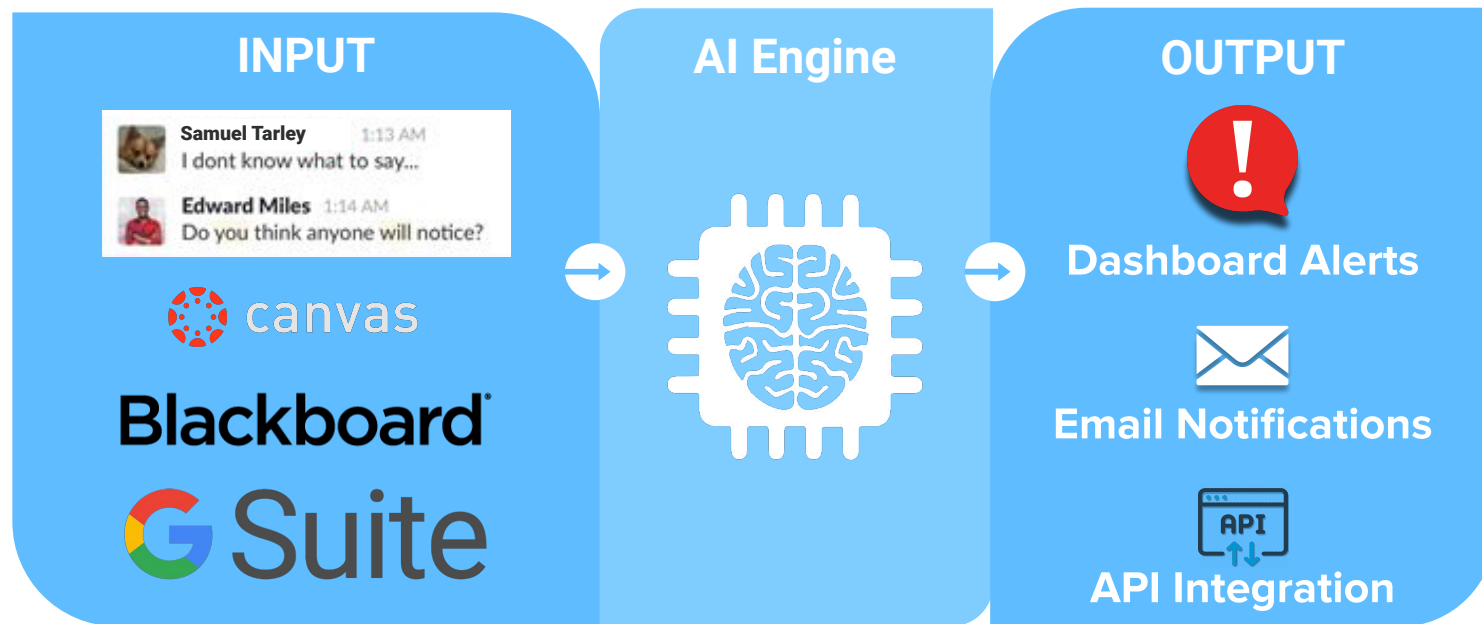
INPUT

Samuel Tarley 1:13 AM
I dont know what to say...

Edward Miles 1:14 AM
Do you think anyone will notice?

canvas

Blackboard

G Suite

AI Engine

OUTPUT

!

Dashboard Alerts

Email Notifications

API

API Integration